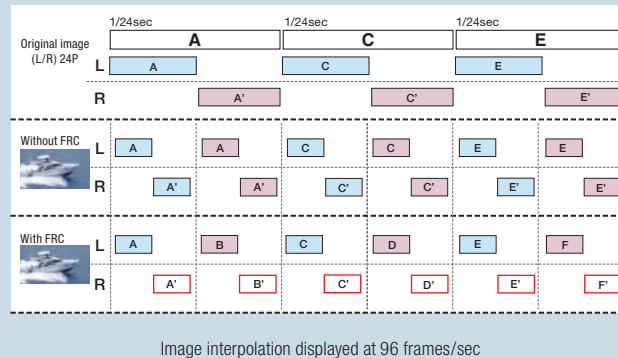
1/24sec

1/24sec

1/24sec

Original image (L/R) 24P

A

C

E

L

A

C

E

R

A'

C'

E'

Without FRC

L

A

A

C

C

E

E

R

A'

A'

C'

C'

E'

E'

With FRC

L

A

B

C

D

E

F

R

A'

B'

C'

D'

E'

F'

Image interpolation displayed at 96 frames/sec